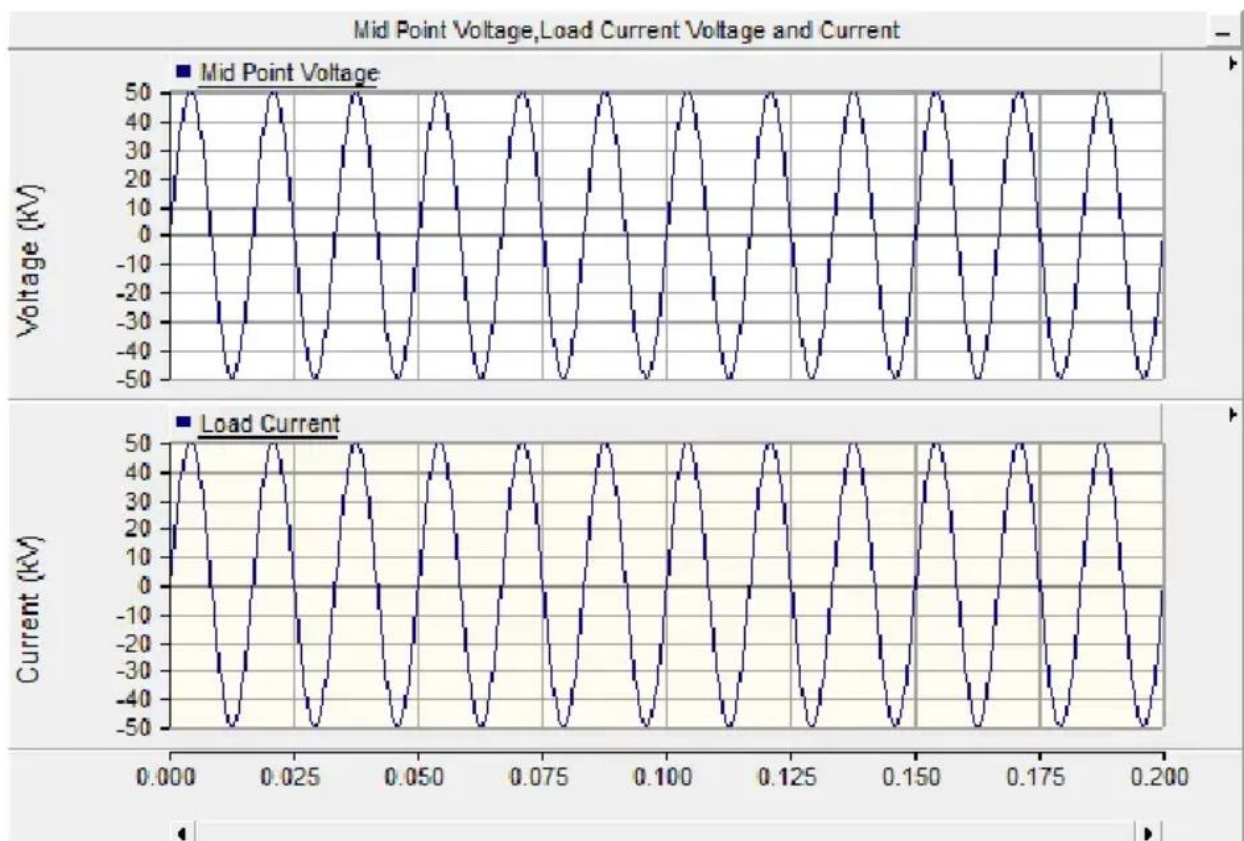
Mid Point Voltage,Load Current Voltage and Current

Mid Point Voltage

Voltage (kV)

50
40
30
20
10
0
-10
-20
-30
-40
-50

Load Current

Current (kV)

50
40
30
20
10
0
-10
-20
-30
-40
-50

0.000 0.025 0.050 0.075 0.100 0.125 0.150 0.175 0.200